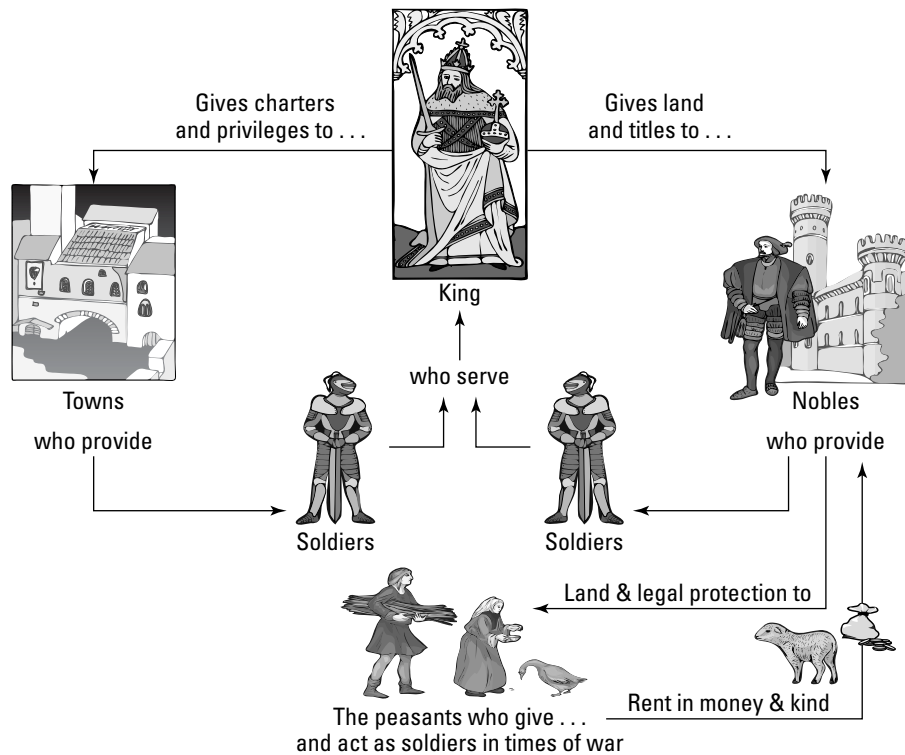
Gives charters and privileges to . . .

Gives land and titles to . . .

King

who serve

Towns

who provide

Nobles

who provide

Soldiers

Soldiers

Land & legal protection to

Rent in money & kind

The peasants who give . . . and act as soldiers in times of war